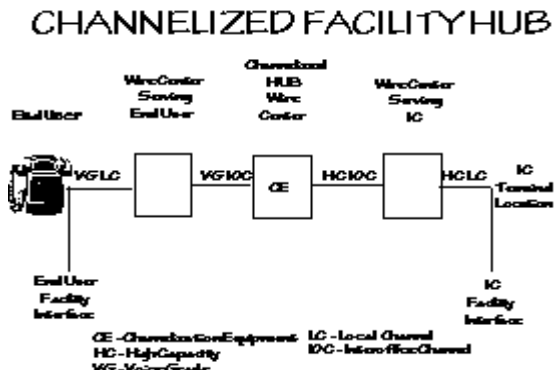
CHANNELIZED FACILITY HUB

End User

Wire Center Serving End User

Channelized HUB Wire Center

Wire Center Serving IC

IC Terminal Location

VG LC

VG IOC

CE

HC IOC

HC LC

End User Facility Interface

IC Facility Interface

CE - Channelization Equipment
HC - High Capacity
VG - Voice Grade

LC - Local Channel
IOC - Interoffice Channel